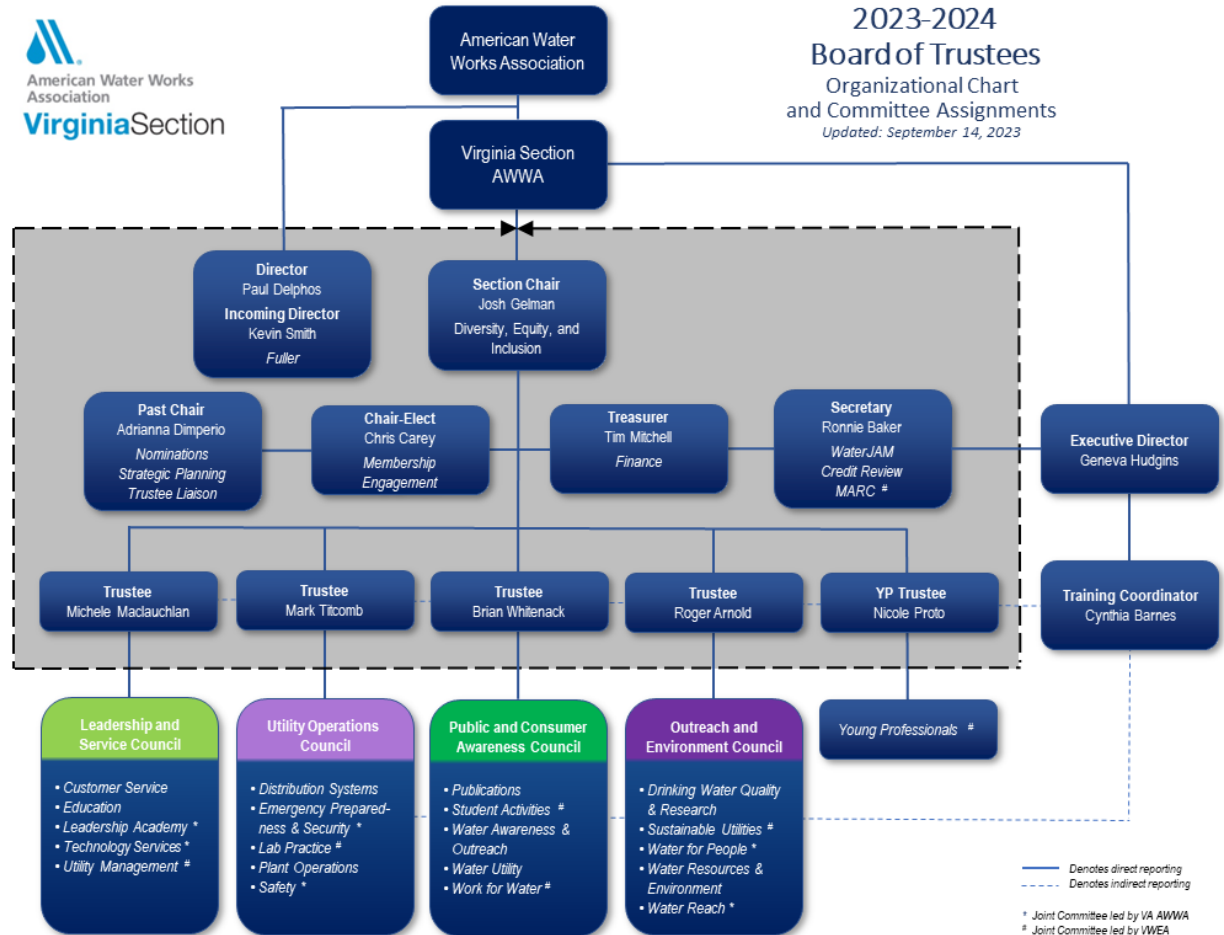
American Water Works Association
VirginiaSection

American Water Works Association

2023-2024
Board of Trustees
Organizational Chart and Committee Assignments
Updated: September 14, 2023

Virginia Section AWWA

Director
Paul Delphos
Incoming Director
Kevin Smith
Fuller

Section Chair
Josh Gelman
Diversity, Equity, and Inclusion

Past Chair
Adrianna Dimperio
Nominations
Strategic Planning
Trustee Liaison

Chair-Elect
Chris Carey
Membership Engagement

Treasurer
Tim Mitchell
Finance

Secretary
Ronnie Baker
WaterJAM
Credit Review
MARC #

Executive Director
Geneva Hudgins

Trustee
Michele Maclauchlan

Trustee
Mark Titcomb

Trustee
Brian Whitenack

Trustee
Roger Arnold

YP Trustee
Nicole Proto

Training Coordinator
Cynthia Barnes

Leadership and Service Council
• Customer Service
• Education
• Leadership Academy *
• Technology Services *
• Utility Management #

Utility Operations Council
• Distribution Systems
• Emergency Preparedness & Security *
• Lab Practice #
• Plant Operations
• Safety *

Public and Consumer Awareness Council
• Publications
• Student Activities #
• Water Awareness & Outreach
• Water Utility
• Work for Water #

Outreach and Environment Council
• Drinking Water Quality & Research
• Sustainable Utilities #
• Water for People *
• Water Resources & Environment
• Water Reach *

Young Professionals #

Denotes direct reporting
Denotes indirect reporting

* Joint Committee led by VA AWWA
# Joint Committee led by VWEA